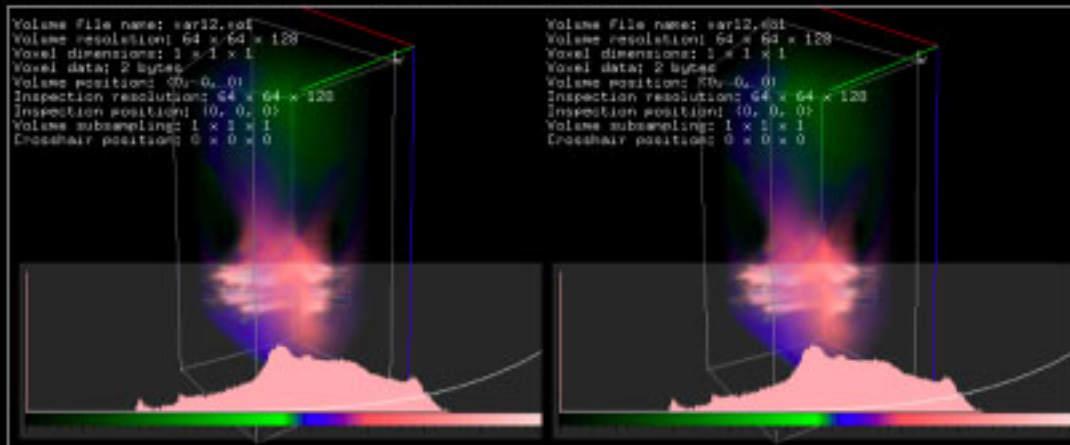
Volume file name: var12.vol
Volume resolution: 64 x 64 x 128
Voxel dimensions: 1 x 1 x 1
Voxel data: 2 bytes
Volume position: (0, 0, 0)
Inspection resolution: 64 x 64 x 128
Inspection position: (0, 0, 0)
Volume subsampling: 1 x 1 x 1
Crosshair position: 0 x 0 x 0

Volume file name: var12.vol
Volume resolution: 64 x 64 x 128
Voxel dimensions: 1 x 1 x 1
Voxel data: 2 bytes
Volume position: (0, 0, 0)
Inspection resolution: 64 x 64 x 128
Inspection position: (0, 0, 0)
Volume subsampling: 1 x 1 x 1
Crosshair position: 0 x 0 x 0